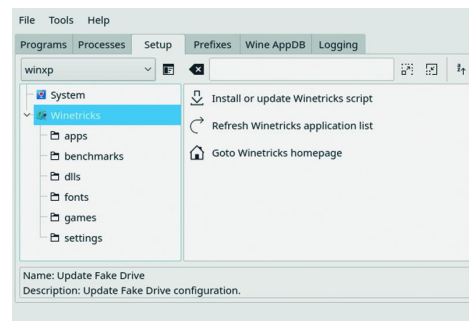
File Tools Help

Programs Processes Setup Prefixes Wine AppDB Logging

winxp

System

Winetricks

apps

benchmarks

dlls

fonts

games

settings

Install or update Winetricks script

Refresh Winetricks application list

Goto Winetricks homepage

Name: Update Fake Drive

Description: Update Fake Drive configuration.